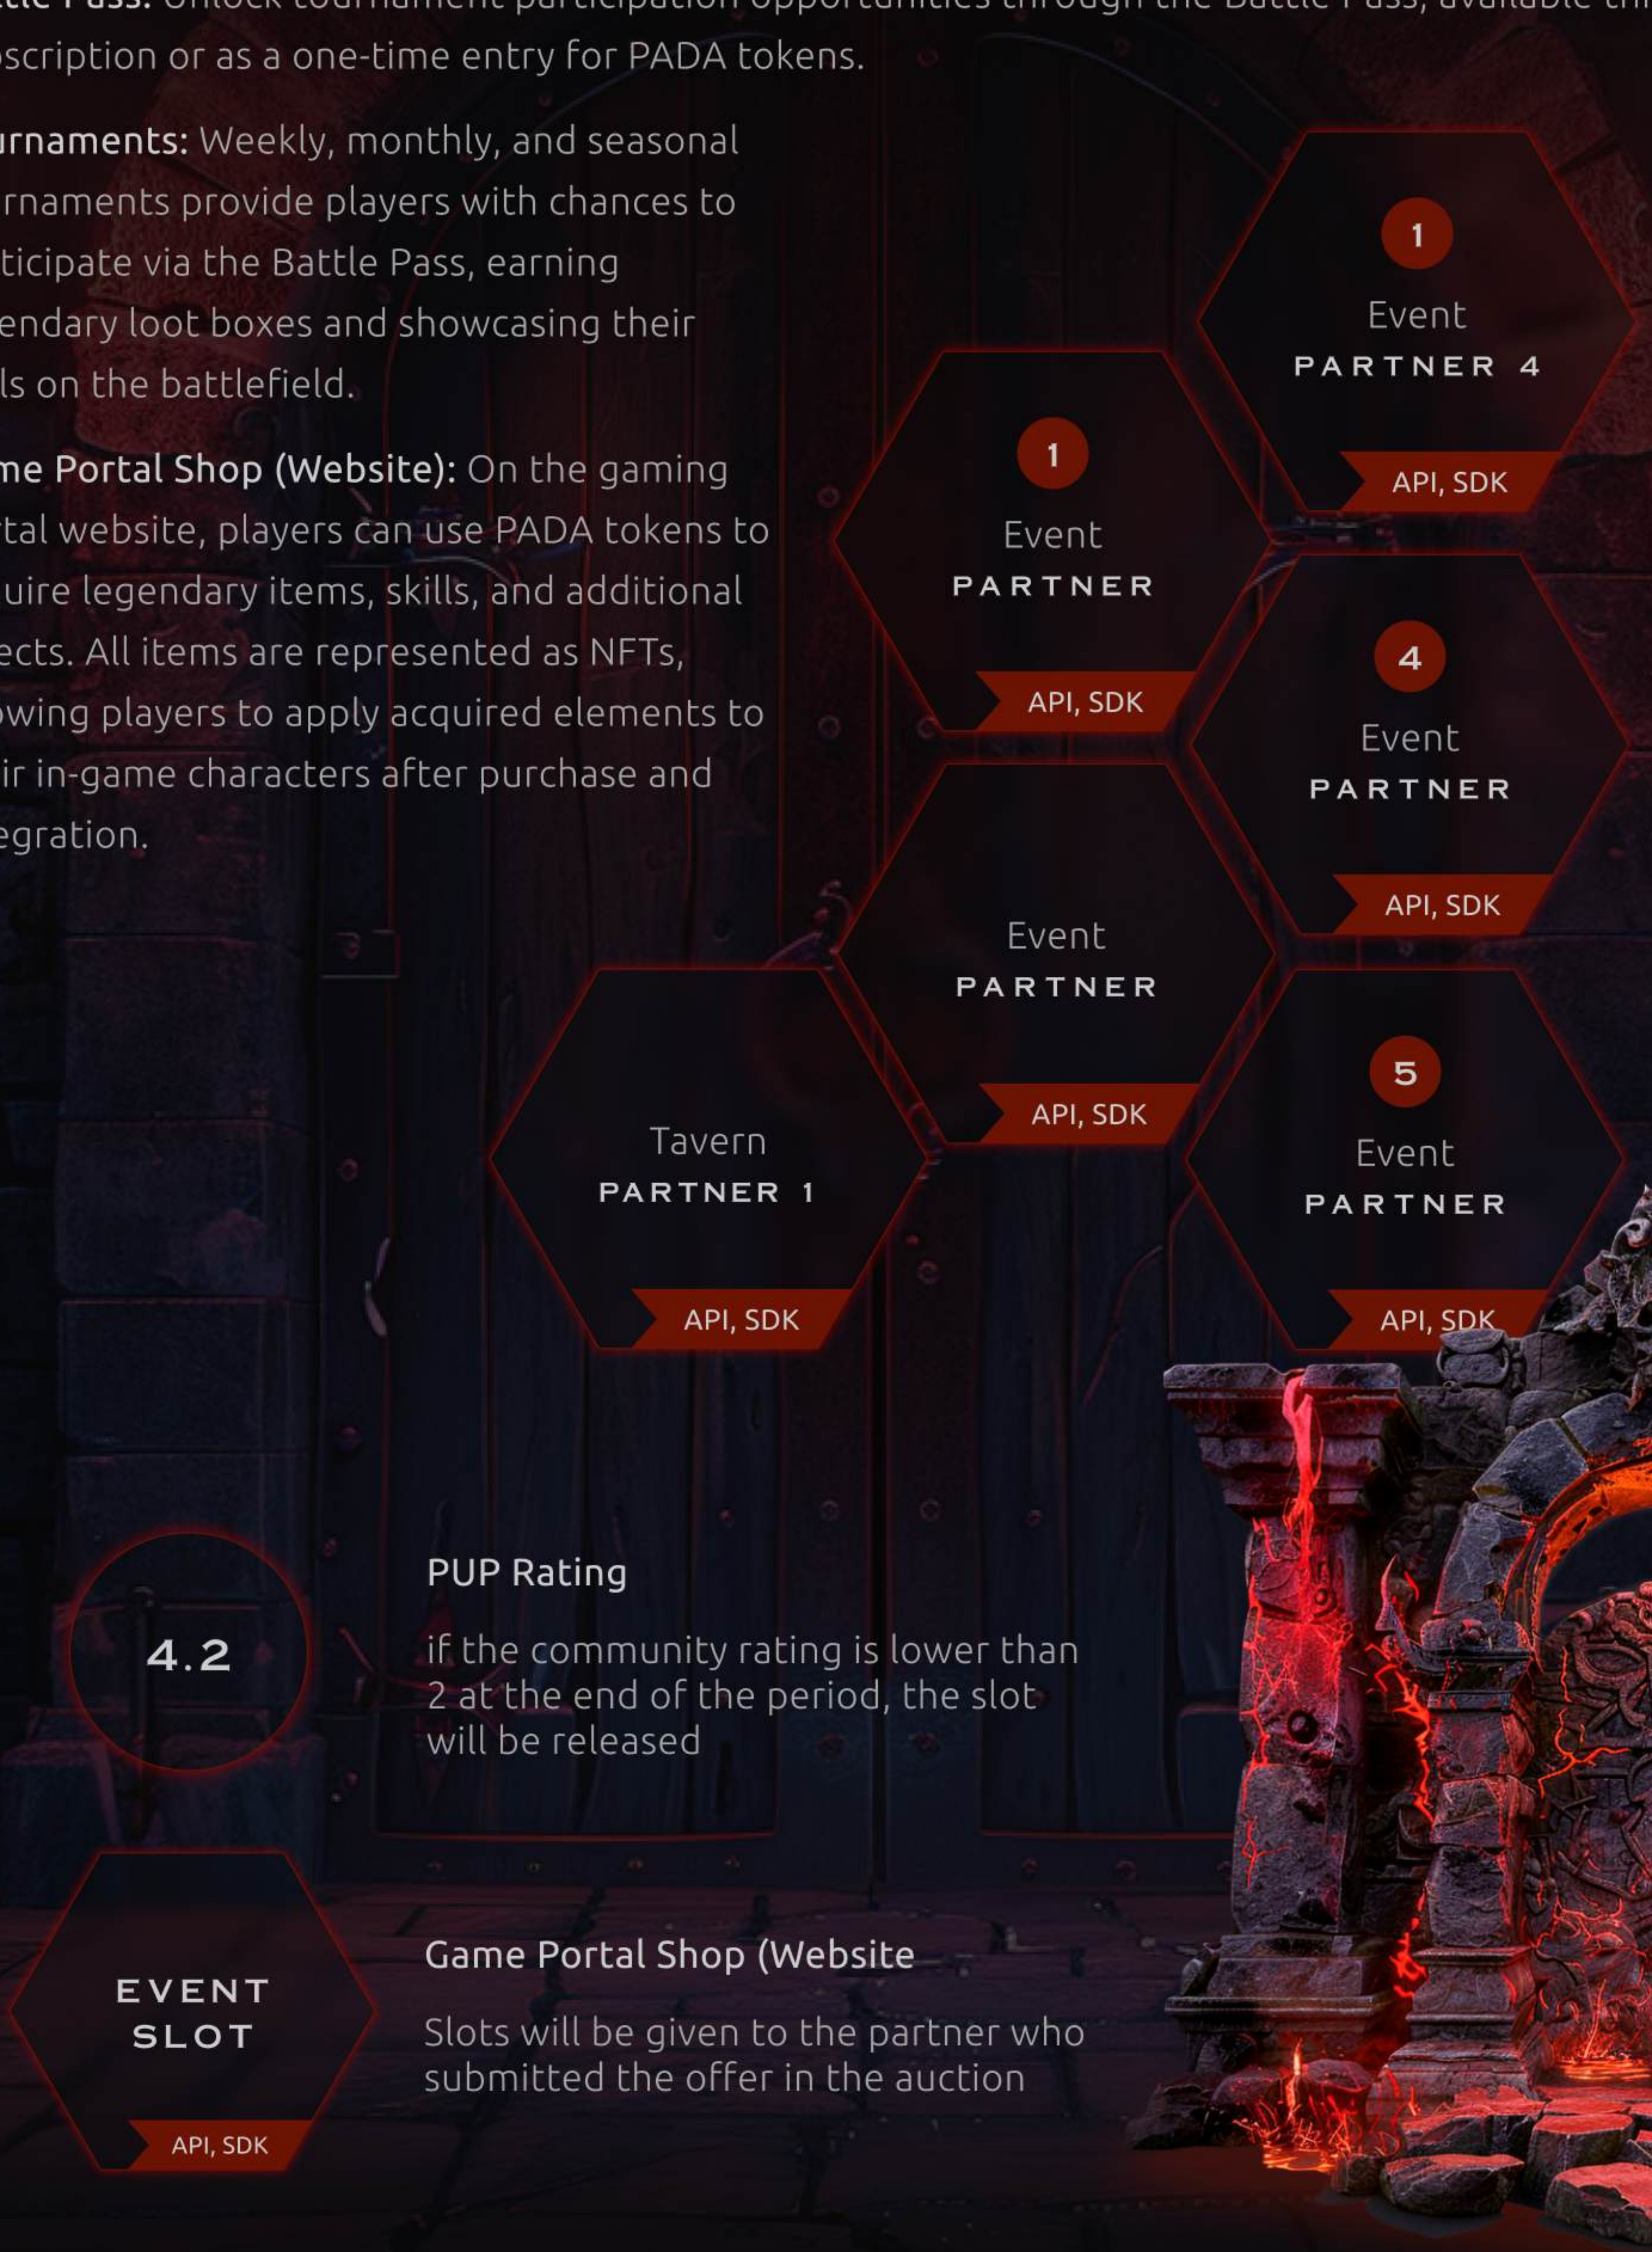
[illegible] Unlock tournament participation opportunities through the Battle Pass, available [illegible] scription or as a one-time entry for PADA tokens.

urnaments: Weekly, monthly, and seasonal rnaments provide players with chances to ticipate via the Battle Pass, earning endary loot boxes and showcasing their ls on the battlefield.

me Portal Shop (Website): On the gaming tal website, players can use PADA tokens to uire legendary items, skills, and additional ects. All items are represented as NFTs, owing players to apply acquired elements to ir in-game characters after purchase and egration.

1
Event
PARTNER 4
API, SDK

1
Event
PARTNER
API, SDK

4
Event
PARTNER
API, SDK

Event
PARTNER
API, SDK

Tavern
PARTNER 1
API, SDK

5
Event
PARTNER
API, SDK

4.2

PUP Rating

if the community rating is lower than 2 at the end of the period, the slot will be released

EVENT SLOT
API, SDK

Game Portal Shop (Website

Slots will be given to the partner who submitted the offer in the auction